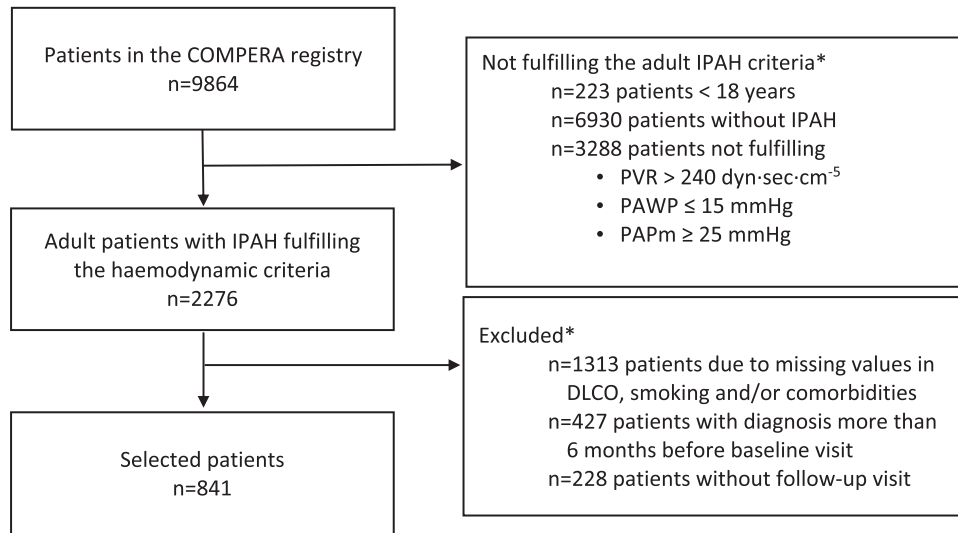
Patients in the COMPERA registry
n=9864

Not fulfilling the adult IPAH criteria*
n=223 patients < 18 years
n=6930 patients without IPAH
n=3288 patients not fulfilling
• PVR > 240 dyn·sec·cm$^{-5}$
• PAWP ≤ 15 mmHg
• PAPm ≥ 25 mmHg

Adult patients with IPAH fulfilling the haemodynamic criteria
n=2276

Excluded*
n=1313 patients due to missing values in DLCO, smoking and/or comorbidities
n=427 patients with diagnosis more than 6 months before baseline visit
n=228 patients without follow-up visit

Selected patients
n=841